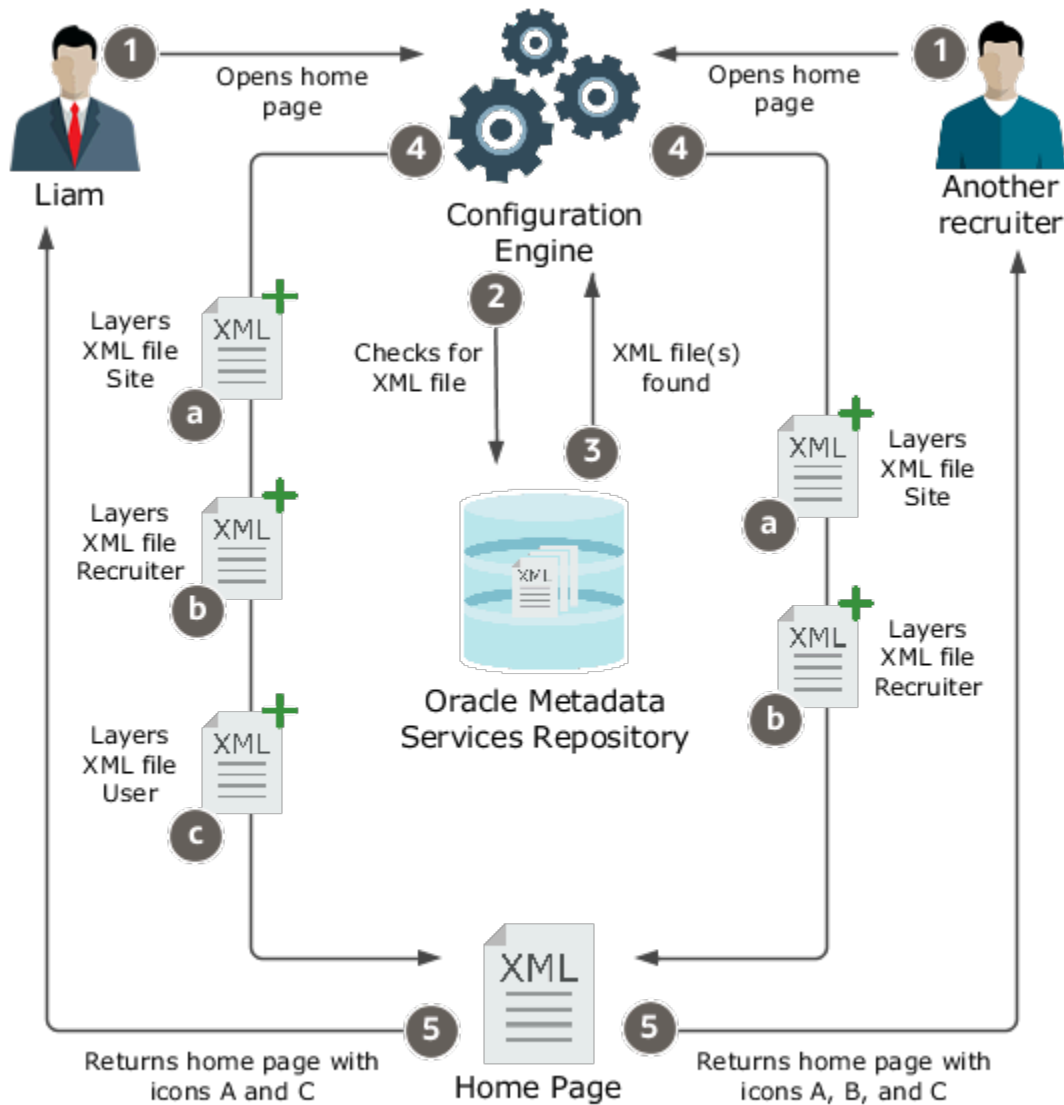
1
Opens home page

1
Opens home page

Liam

Another recruiter

4

4

Configuration Engine

2
Checks for XML file

XML file(s) found
3

Layers XML file Site
XML
a

Layers XML file Recruiter
XML
b

Layers XML file User
XML
c

XML

Oracle Metadata Services Repository

XML
Layers XML file Site
a

XML
Layers XML file Recruiter
b

XML
Home Page

5
Returns home page with icons A and C

5
Returns home page with icons A, B, and C